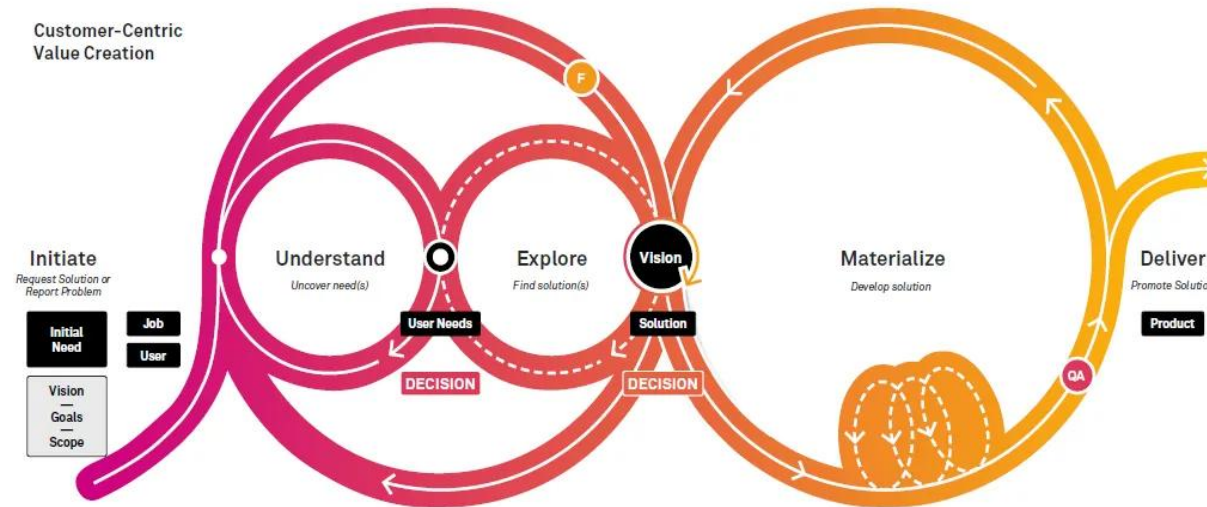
Customer-Centric Value Creation

F

Initiate
Request Solution or Report Problem

Initial Need

Job

User

Vision
—
Goals
—
Scope

Understand
Uncover need(s)

User Needs

DECISION

Explore
Find solution(s)

Vision

Solution

DECISION

Materialize
Develop solution

QA

Deliver
Promote Solutio

Product